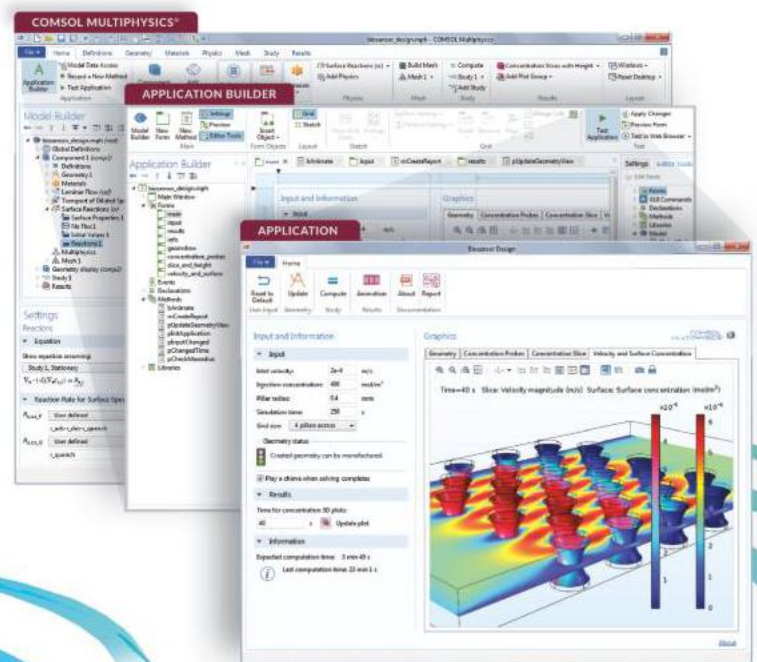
COMSOL MULTIPHYSICS®

biosensor_design.mph - COMSOL Multiphysics

File Home Definitions Geometry Materials Physics Mesh Study Results

Application Builder

Model Data Access
Record a New Method
Test Application

Application

Surface Reactions (sr)
Add Physics

Physics

Build Mesh
Mesh 1

Mesh

Compute
Study 1
Add Study

Study

Concentration Streamline with Height
Add Plot Group

Results

Windows
Reset Desktop

Layout

Model Builder

biosensor_design.mph (root)
Global Definitions
Component 1 (comp1)
Definitions
Geometry 1
Materials
Laminar Flow (spf)
Transport of Diluted Species
Surface Reactions (sr)
Surface Properties 1
No Flux 1
Initial Values 1
Reactions 1
Multiphysics
Mesh 1
Geometry display (comp2)
Study 1
Results

Settings
Reactions

Equation

Show equation assuming:
Study 1, Stationary

Reaction Rate for Surface Species

User defined
User defined

APPLICATION BUILDER

Model Builder
New Form
New Method

Main

Settings
Preview
Editor Tools

Insert Object

Form Objects

Grid
Sketch

Sketch

Apply Changes
Preview Form
Test in Web Browser

Test Application

Test

Application Builder

biosensor_design.mph
Main Window
Forms
main
input
results
info
geomdraw
concentration_probes
slice_and_height
velocity_and_surface
Events
Declarations
Methods
bActivate
mCreateReport
pUpdateGeometryView
pInitApplication
pInputChanged
pChangedTime
pCheckMeshSize
Libraries

main
bActivate
input
mCreateReport
results
pUpdateGeometryView

Input and Information

Input

Graphics

Geometry Concentration Probes Concentration Slice

Settings

Forms
GUI Commands
Declarations
Methods
Libraries

APPLICATION

Biosensor Design

File Home

Reset to Default
Update
Compute
Animation
About
Report

Main Input Geometry Study Results Documentation

Input and Information

Input

Inlet velocity: 2e-4 m/s
Injection concentration: 400 mol/m³
Pillar radius: 0.4 mm
Simulation time: 250 s
Grid size: 4 pillars across

Geometry status

Created geometry can be manufactured.

Play a chime when solving completes

Results

Time for concentration 3D plots:
40 s Update plot

Information

Expected computation time: 3 min 49 s
Last computation time: 22 min 1 s

Graphics

Geometry Concentration Probes Concentration Slice Velocity and Surface Concentration

Time=40 s Slice: Velocity magnitude (m/s) Surface: Surface concentration (mol/m²)

×10⁻⁴
×10⁻⁶

About